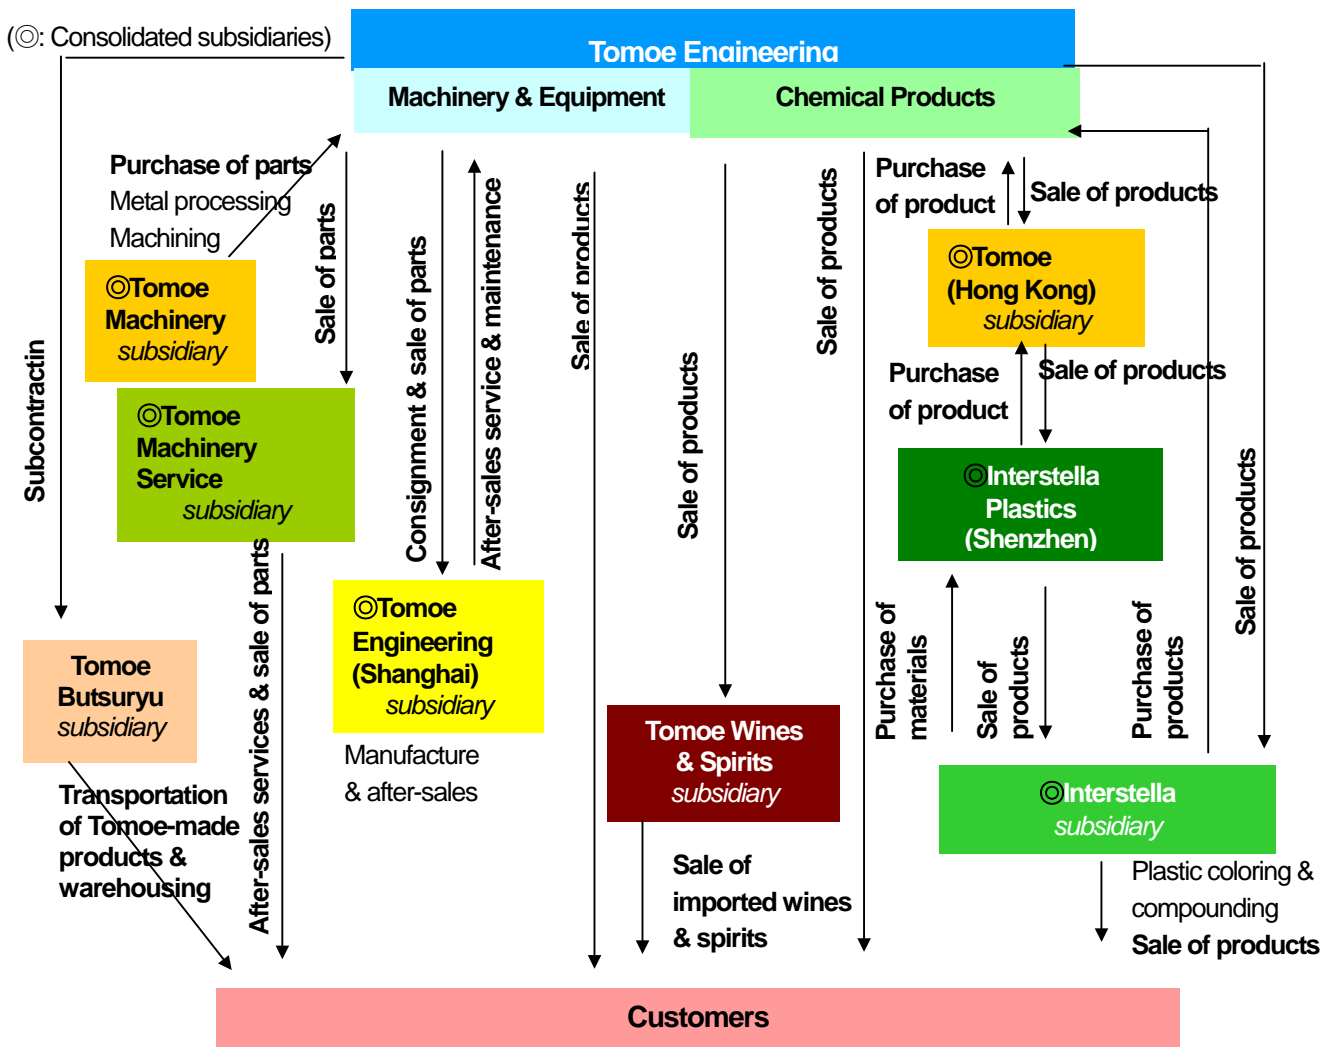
(◎: Consolidated subsidiaries)

Tomoe Engineering

Machinery & Equipment

Chemical Products

Purchase of parts
Metal processing
Machining

Sale of parts

Consignment & sale of parts

After-sales service & maintenance

Sale of products

Sale of products

Sale of products

Purchase of product

Sale of products

◎Tomoe (Hong Kong) subsidiary

Purchase of product

Sale of products

◎Interstella Plastics (Shenzhen)

Sale of products

◎Tomoe Machinery subsidiary

◎Tomoe Machinery Service subsidiary

Subcontractin

Tomoe Butsuryu subsidiary

Transportation of Tomoe-made products & warehousing

After-sales services & sale of parts

◎Tomoe Engineering (Shanghai) subsidiary

Manufacture & after-sales

Tomoe Wines & Spirits subsidiary

Sale of imported wines & spirits

Purchase of materials

Sale of products

Purchase of products

◎Interstella subsidiary

Plastic coloring & compounding
Sale of products

Customers